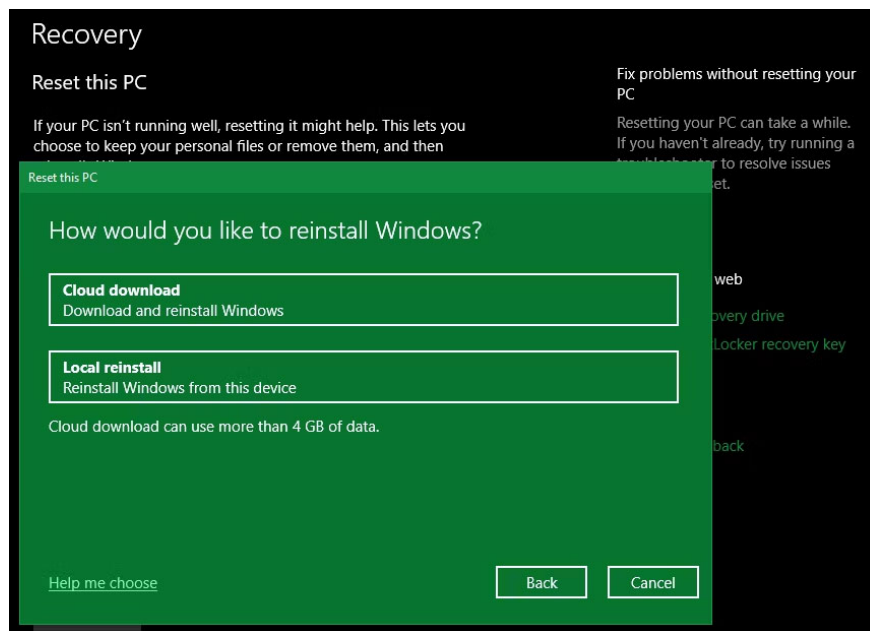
Recovery

Reset this PC

If your PC isn't running well, resetting it might help. This lets you choose to keep your personal files or remove them, and then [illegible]

Fix problems without resetting your PC

Resetting your PC can take a while. If you haven't already, try running a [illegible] to resolve issues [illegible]et.

Reset this PC

How would you like to reinstall Windows?

Cloud download
Download and reinstall Windows

Local reinstall
Reinstall Windows from this device

Cloud download can use more than 4 GB of data.

Help me choose

Back

Cancel

web

overy drive

Locker recovery key

back